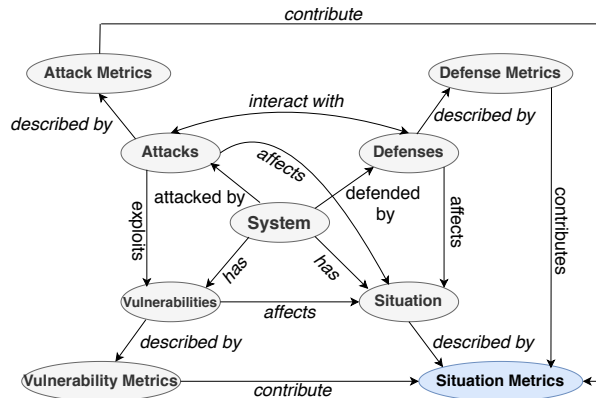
contribute

Attack Metrics

Defense Metrics

interact with

described by

described by

Attacks

affects

Defenses

attacked by

defended by

exploits

System

affects

contributes

has

has

Vulnerabilities

affects

Situation

described by

described by

Vulnerability Metrics

contribute

Situation Metrics